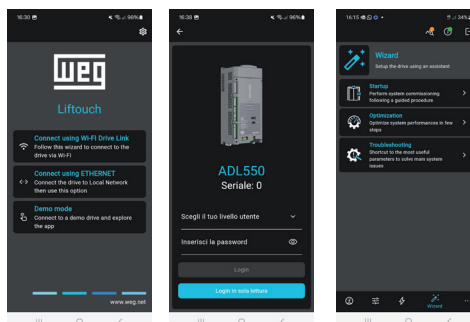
16:30 96%

WEG

Liftouch

Connect using Wi-Fi Drive Link
Follow this wizard to connect to the drive via Wi-Fi

Connect using ETHERNET
Connect the drive to Local Network then use this option

Demo mode
Connect to a demo drive and explore the app

www.weg.net

16:38 96%

ADL550
Seriale: 0

Scegli il tuo livello utente

Inserisci la password

Login

Login in sola lettura

14:15 34%

Wizard
Setup the drive using an assistant

Startup
Perform system commissioning following a guided procedure

Optimization
Optimize system performances in few steps

Troubleshooting
Shortcut to the most useful parameters to solve main system issues

Wizard